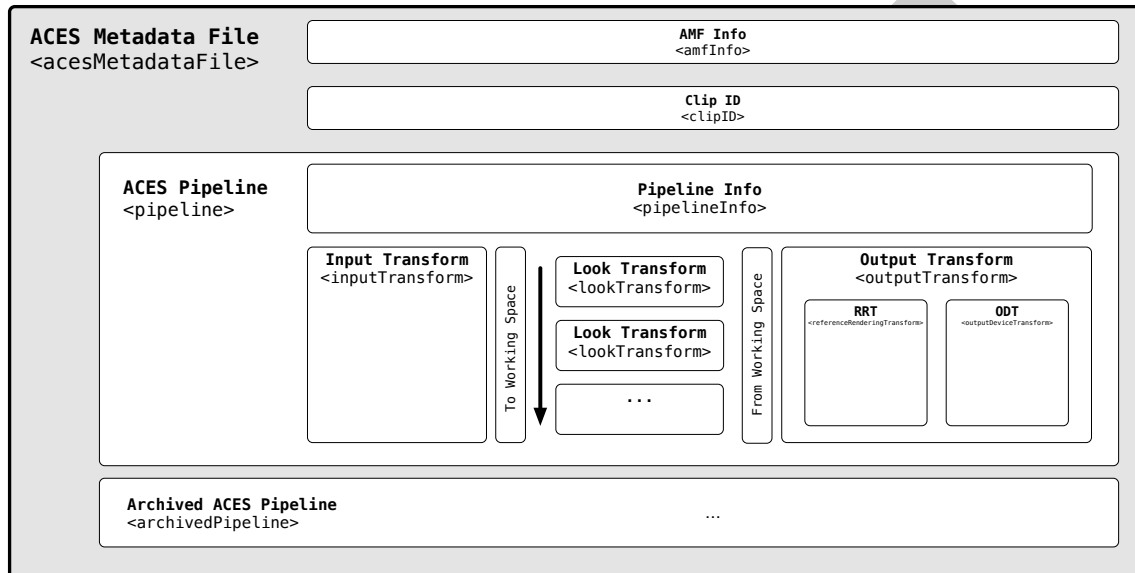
ACES Metadata File
<acesMetadataFile>

AMF Info
<amfInfo>

Clip ID
<clipID>

ACES Pipeline
<pipeline>

Pipeline Info
<pipelineInfo>

Input Transform
<inputTransform>

To Working Space

Look Transform
<lookTransform>

Look Transform
<lookTransform>

...

From Working Space

Output Transform
<outputTransform>

RRT
<referenceRenderingTransform>

ODT
<outputDeviceTransform>

Archived ACES Pipeline
<archivedPipeline>

...